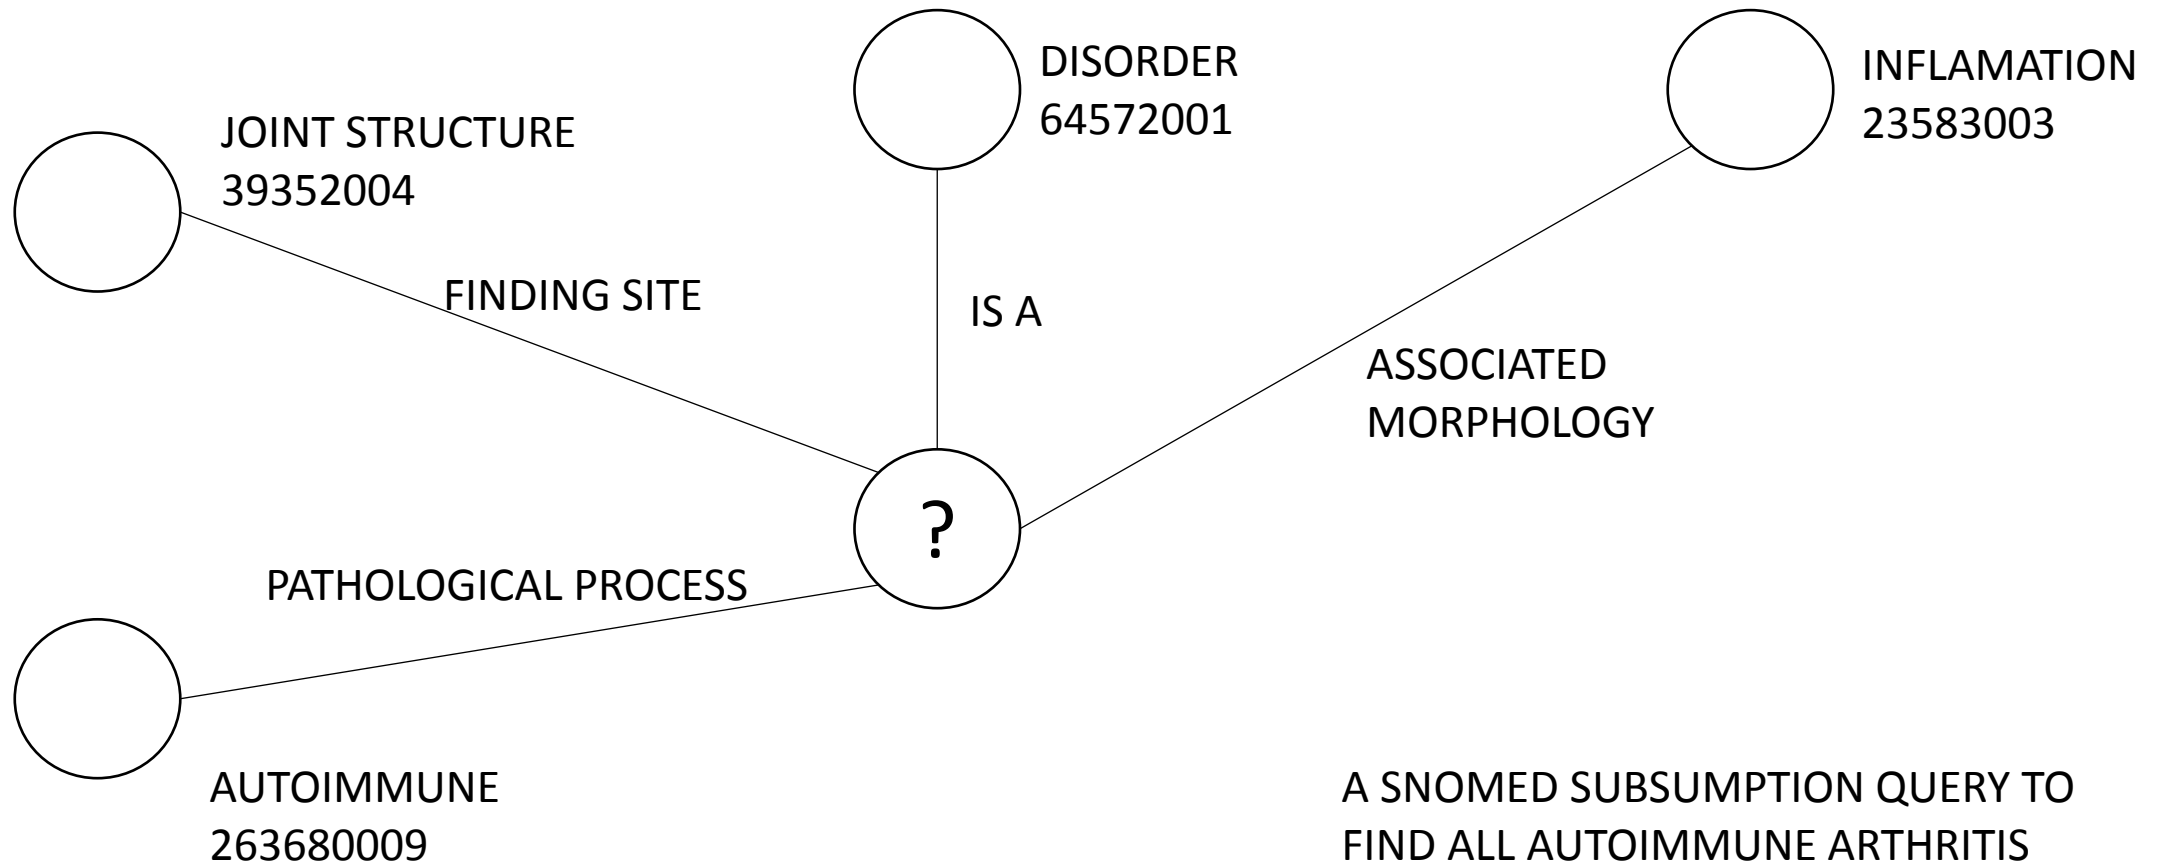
DISORDER
64572001

INFLAMATION
23583003

JOINT STRUCTURE
39352004

FINDING SITE

IS A

ASSOCIATED
MORPHOLOGY

?

PATHOLOGICAL PROCESS

AUTOIMMUNE
263680009

A SNOMED SUBSUMPTION QUERY TO FIND ALL AUTOIMMUNE ARTHRITIS